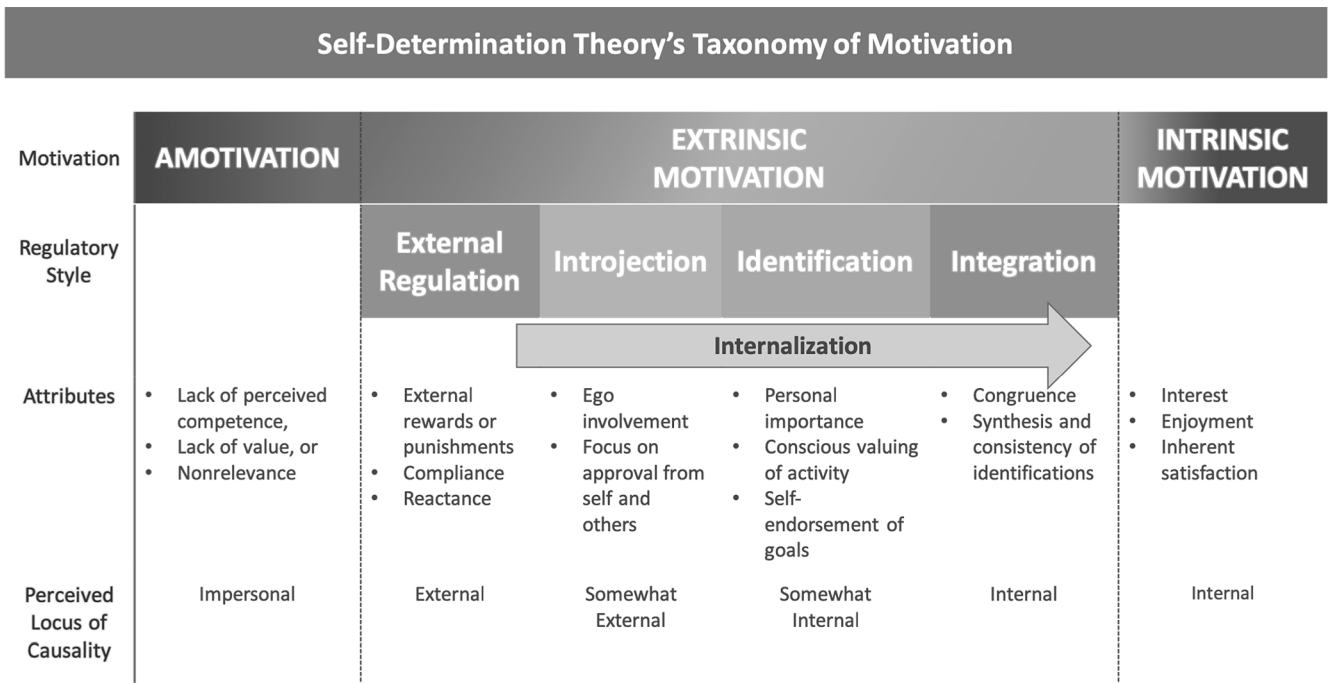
Self-Determination Theory's Taxonomy of Motivation

| | | | | | | |
|---|---|---|---|---|---|---|
| Motivation | AMOTIVATION | EXTRINSIC MOTIVATION | | | | INTRINSIC MOTIVATION |
| Regulatory Style | | External Regulation | Introjection | Identification | Integration | |
| | | Internalization | | | | |
| Attributes | • Lack of perceived competence, • Lack of value, or • Nonrelevance | • External rewards or punishments • Compliance • Reactance | • Ego involvement • Focus on approval from self and others | • Personal importance • Conscious valuing of activity • Self-endorsement of goals | • Congruence • Synthesis and consistency of identifications | • Interest • Enjoyment • Inherent satisfaction |
| Perceived Locus of Causality | Impersonal | External | Somewhat External | Somewhat Internal | Internal | Internal |